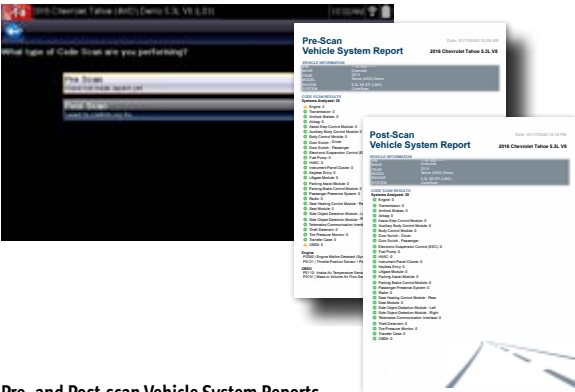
2016 Chevrolet Tahoe (4WD) Demo 5.3L V8 (LT1)

What type of Code Scan are you performing?

Pre Scan

Post Scan

Pre-Scan Vehicle System Report

Date: 07/17/2020 10:28 AM

2016 Chevrolet Tahoe 5.3L V8

VEHICLE INFORMATION

CODE SCAN RESULTS

Systems Analyzed: 28

Engine: 2
Transmission: 0
Antilock Brakes: 0
Airbag: 0
Assist Step Control Module: 0
Auxiliary Body Control Module: 0
Body Control Module: 0
Door Switch - Driver
Door Switch - Passenger
Electronic Suspension Control
Fuel Pump: 0
HVAC: 0
Instrument Panel Cluster: 0
Keyless Entry: 0
Liftgate Module: 0
Parking Assist Module: 0
Parking Brake Control Module: 0
Passenger Presence System
Radio: 0
Seat Heating Control Module - Rear
Seat Module: 0
Side Object Detection Module - L
Side Object Detection Module - R
Telematics Communication Interface
Theft Deterrent: 0
Tire Pressure Monitor: 0
Transfer Case: 0
OBDII: 0

Engine

OBDII

Post-Scan Vehicle System Report

Date: 07/17/2020 12:10 PM

2016 Chevrolet Tahoe 5.3L V8

VEHICLE INFORMATION

CODE SCAN RESULTS

Systems Analyzed: 28

Engine: 0
Transmission: 0
Antilock Brakes: 0
Airbag: 0
Assist Step Control Module: 0
Auxiliary Body Control Module: 0
Body Control Module: 0
Door Switch - Driver
Door Switch - Passenger
Electronic Suspension Control (ESC): 0
Fuel Pump: 0
HVAC: 0
Instrument Panel Cluster: 0
Keyless Entry: 0
Liftgate Module: 0
Parking Assist Module: 0
Parking Brake Control Module: 0
Passenger Presence System: 0
Radio: 0
Seat Heating Control Module - Rear
Seat Module: 0
Side Object Detection Module - Left
Side Object Detection Module - Right
Telematics Communication Interface: 0
Theft Deterrent: 0
Tire Pressure Monitor: 0
Transfer Case: 0
OBDII: 0

Pre- and Post-scan Vehicle System Reports